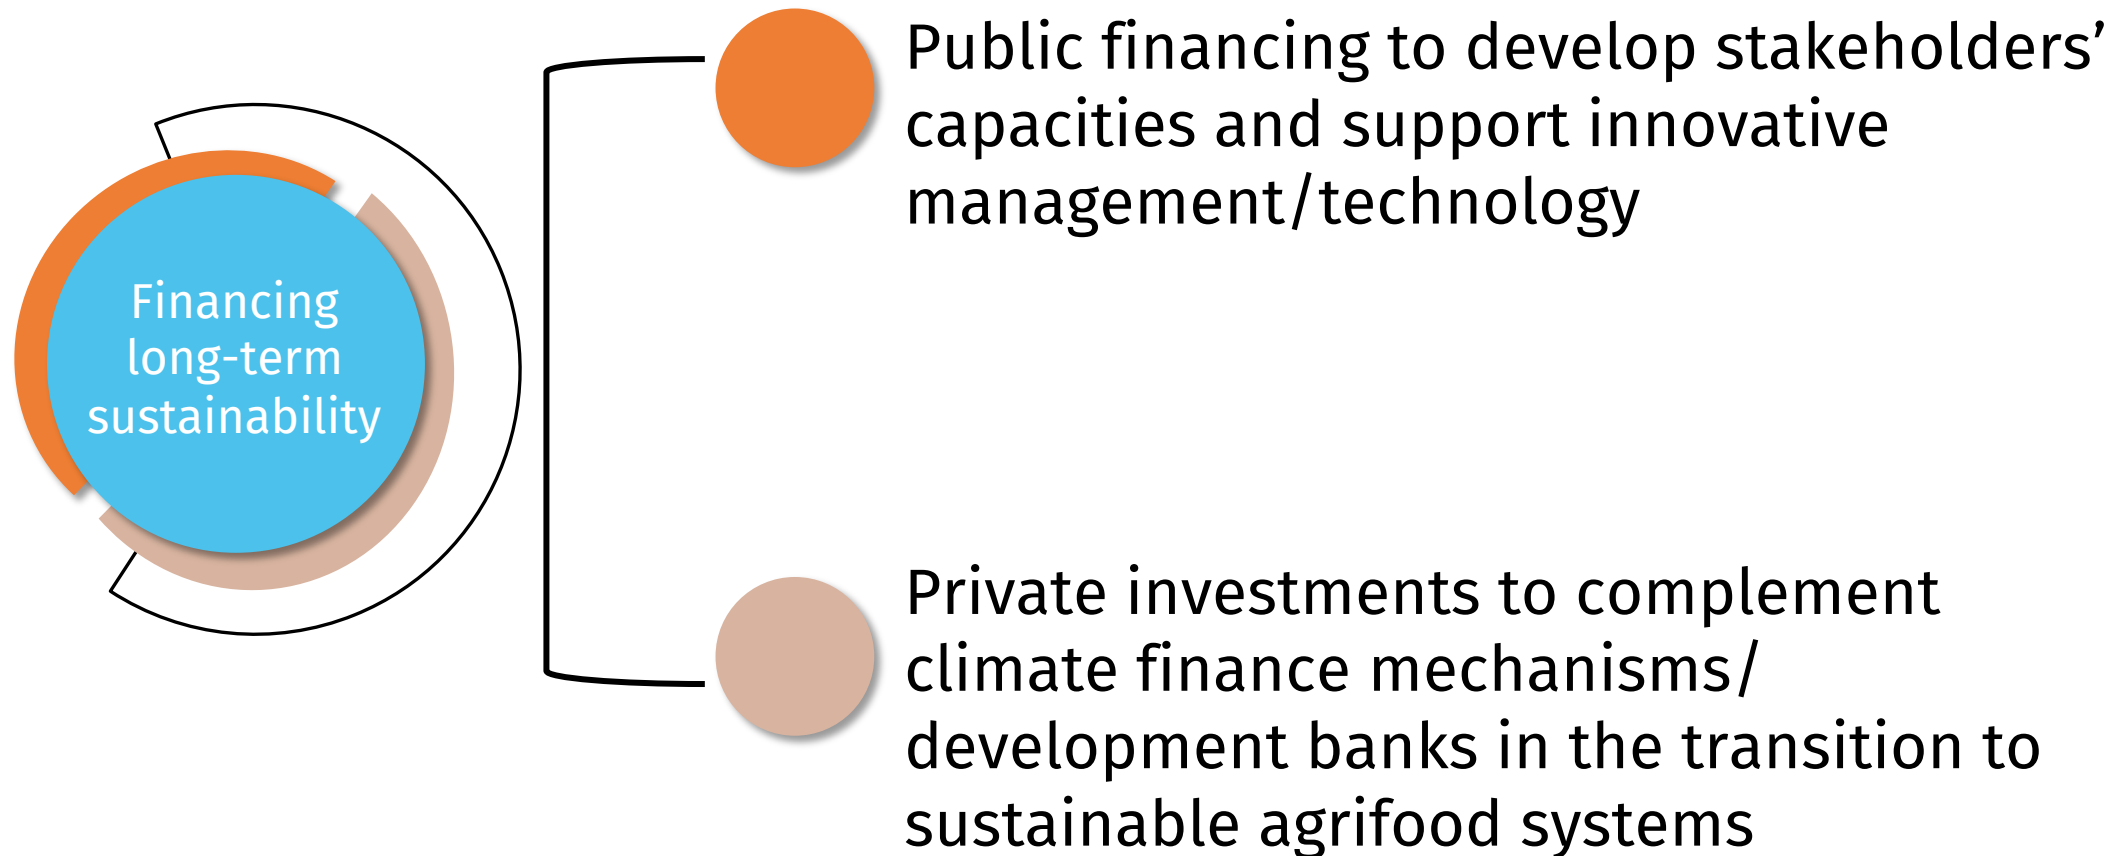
Financing long-term sustainability

Public financing to develop stakeholders' capacities and support innovative management/technology

Private investments to complement climate finance mechanisms/ development banks in the transition to sustainable agrifood systems